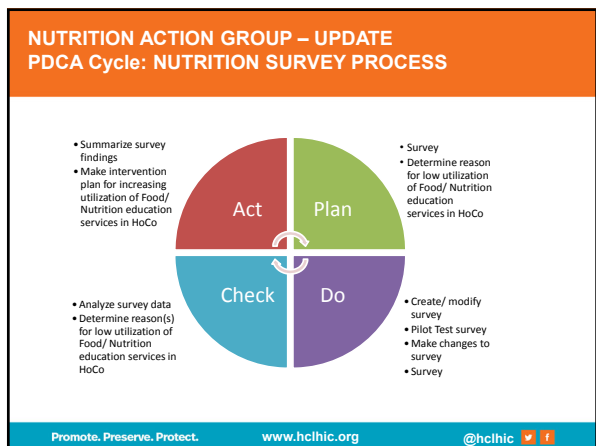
NUTRITION ACTION GROUP – UPDATE
PDCA Cycle: NUTRITION SURVEY PROCESS

• Summarize survey findings
• Make intervention plan for increasing utilization of Food/ Nutrition education services in HoCo

Act

Plan

• Survey
• Determine reason for low utilization of Food/ Nutrition education services in HoCo

• Analyze survey data
• Determine reason(s) for low utilization of Food/ Nutrition education services in HoCo

Check

Do

• Create/ modify survey
• Pilot Test survey
• Make changes to survey
• Survey

Promote. Preserve. Protect.
www.hclhic.org
@hclhic